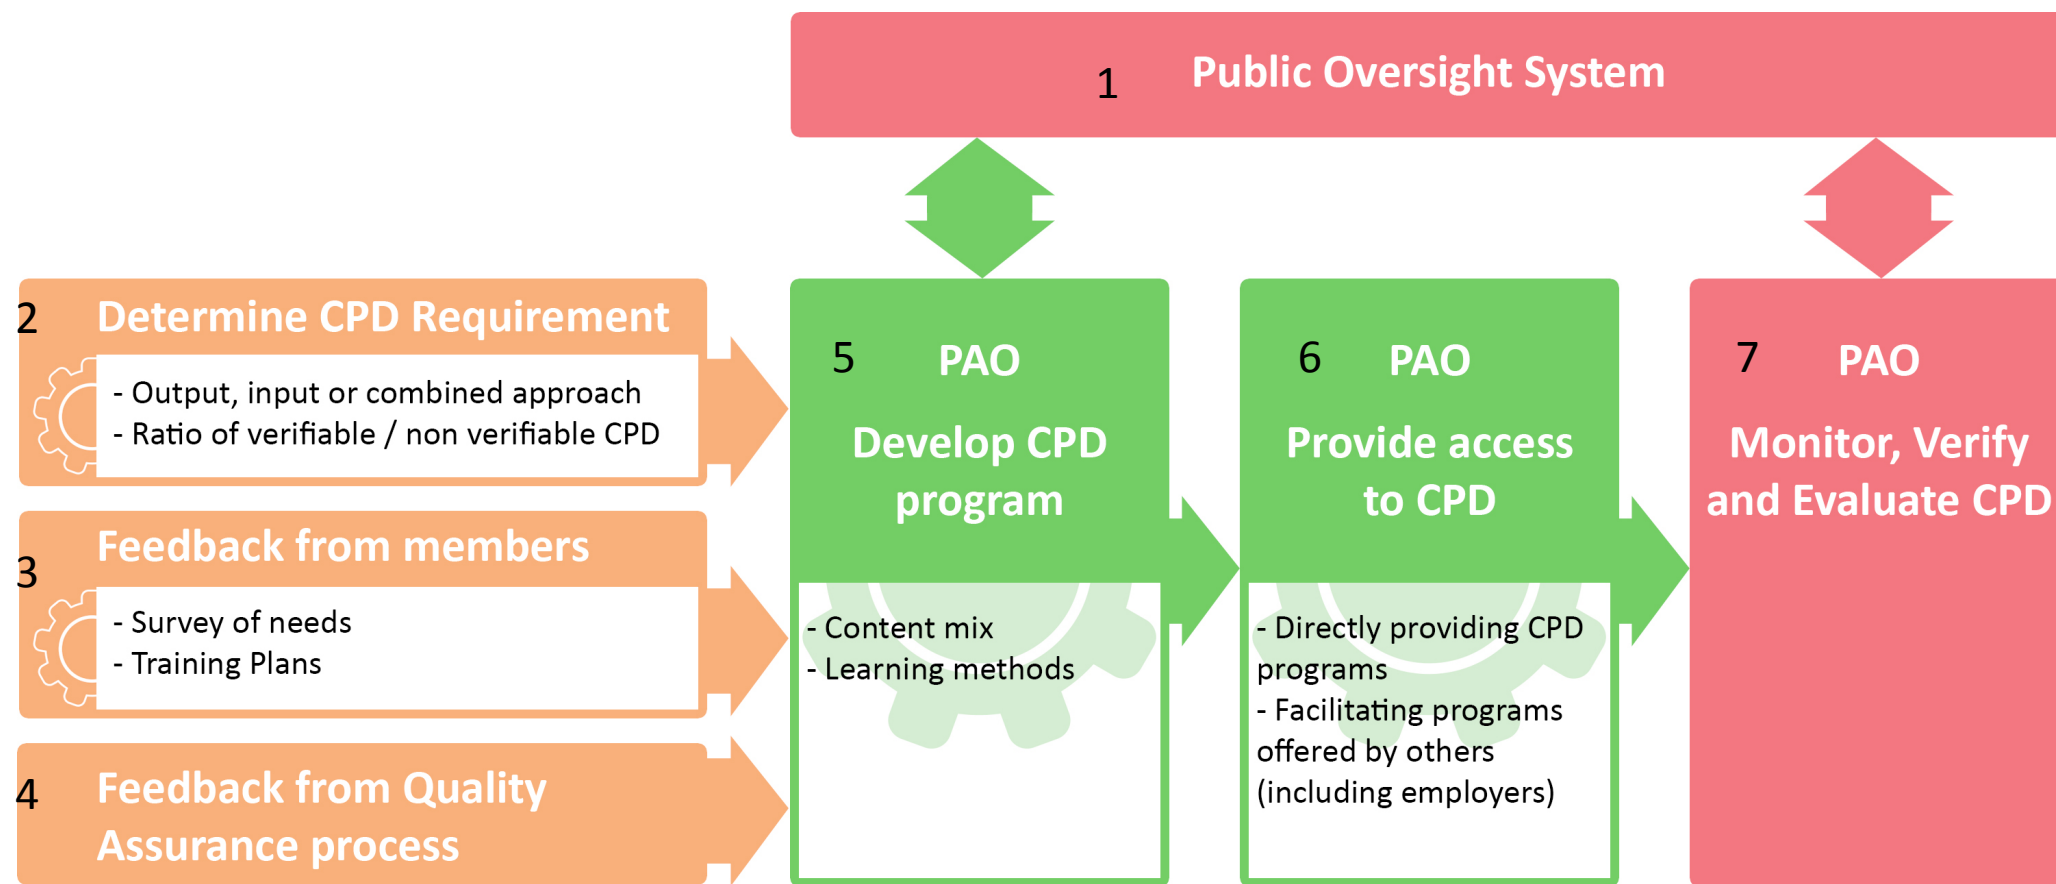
1 Public Oversight System

2 Determine CPD Requirement

- Output, input or combined approach
- Ratio of verifiable / non verifiable CPD

3 Feedback from members

- Survey of needs
- Training Plans

4 Feedback from Quality Assurance process

5 PAO

Develop CPD program

- Content mix
- Learning methods

6 PAO

Provide access to CPD

- Directly providing CPD programs
- Facilitating programs offered by others (including employers)

7 PAO

Monitor, Verify and Evaluate CPD